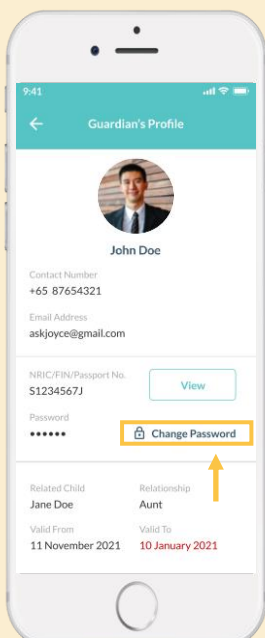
9:41

Guardian's Profile

John Doe

Contact Number
+65 87654321

Email Address
askjoyce@gmail.com

NRIC/FIN/Passport No.
S1234567J

View

Password
••••••

Change Password

Related Child
Jane Doe

Relationship
Aunt

Valid From
11 November 2021

Valid To
10 January 2021